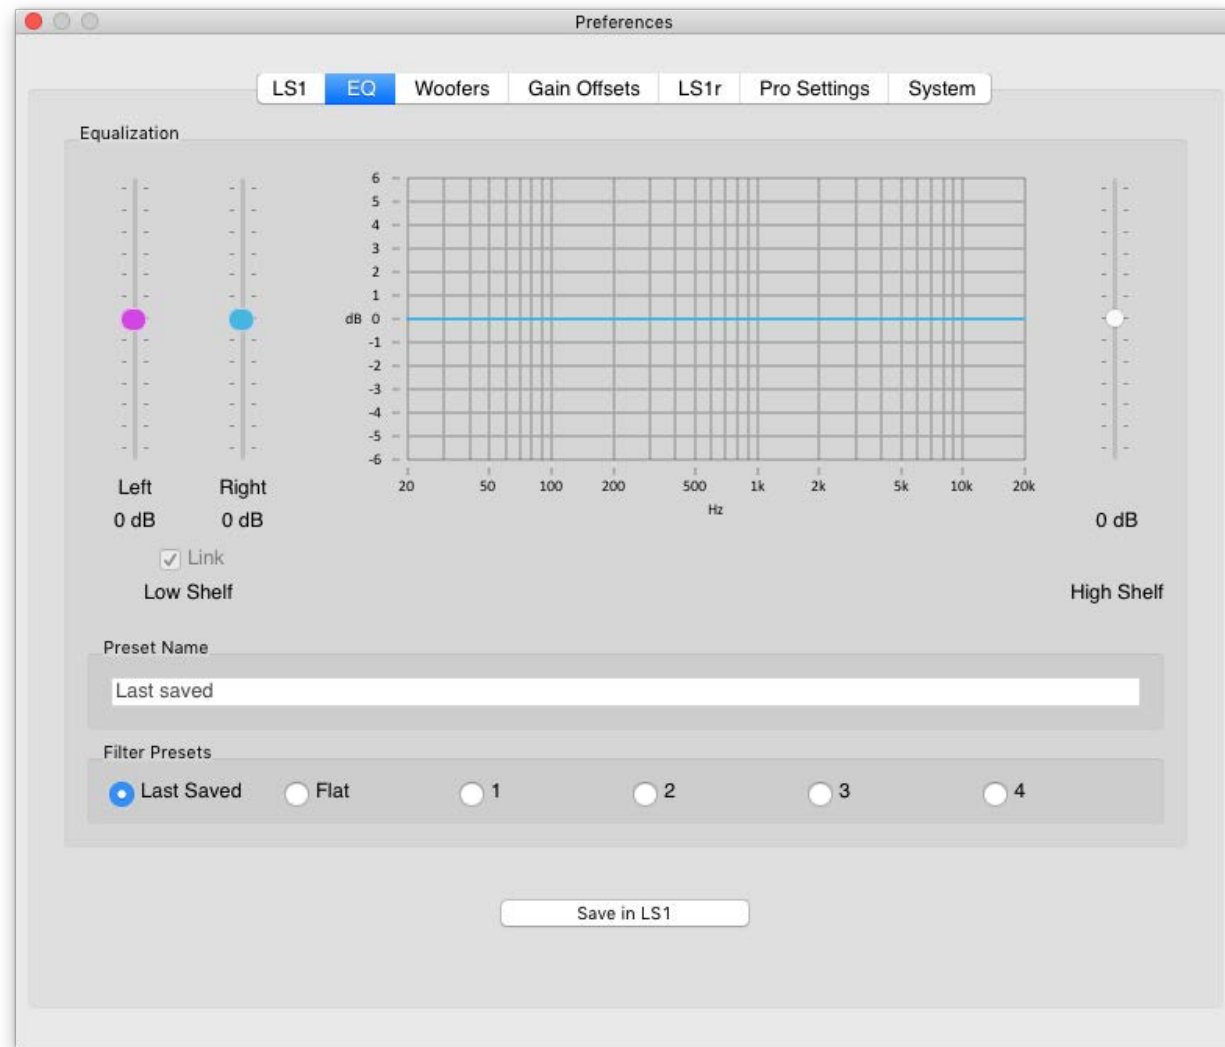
Preferences

LS1 EQ Woofers Gain Offsets LS1r Pro Settings System

Equalization

6
5
4
3
2
1
dB 0
-1
-2
-3
-4
-5
-6

20 50 100 200 500 1k 2k 5k 10k 20k
Hz

Left
0 dB

Right
0 dB

Link

Low Shelf

0 dB

High Shelf

Preset Name

Last saved

Filter Presets

Last Saved Flat 1 2 3 4

Save in LS1